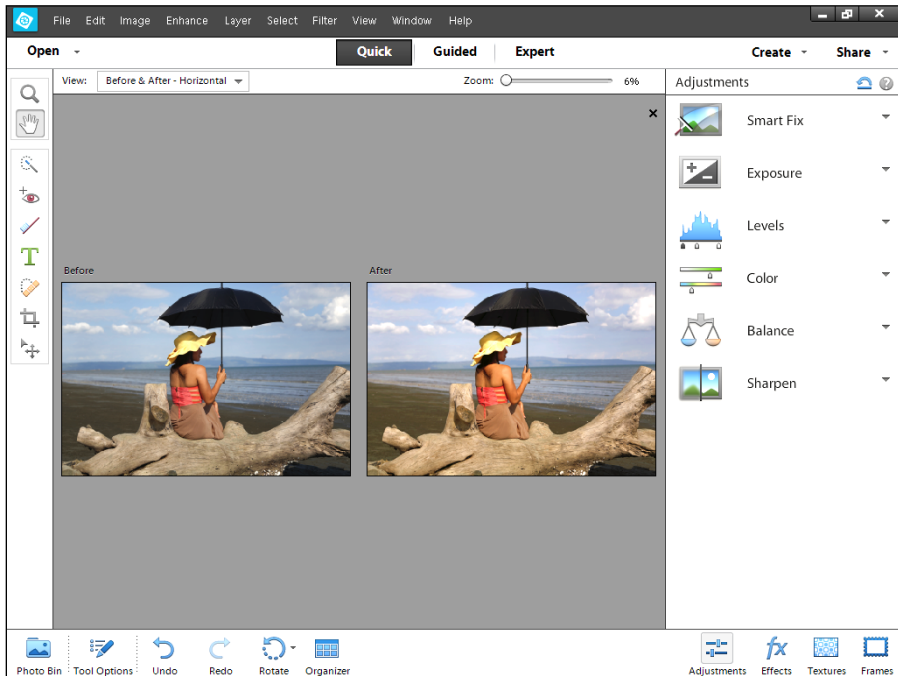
File Edit Image Enhance Layer Select Filter View Window Help

Open Quick Guided Expert Create Share

View: Before & After - Horizontal Zoom: 6%

Adjustments

Smart Fix

Exposure

Levels

Color

Balance

Sharpen

Before

After

Photo Bin Tool Options Undo Redo Rotate Organizer Adjustments Effects Textures Frames